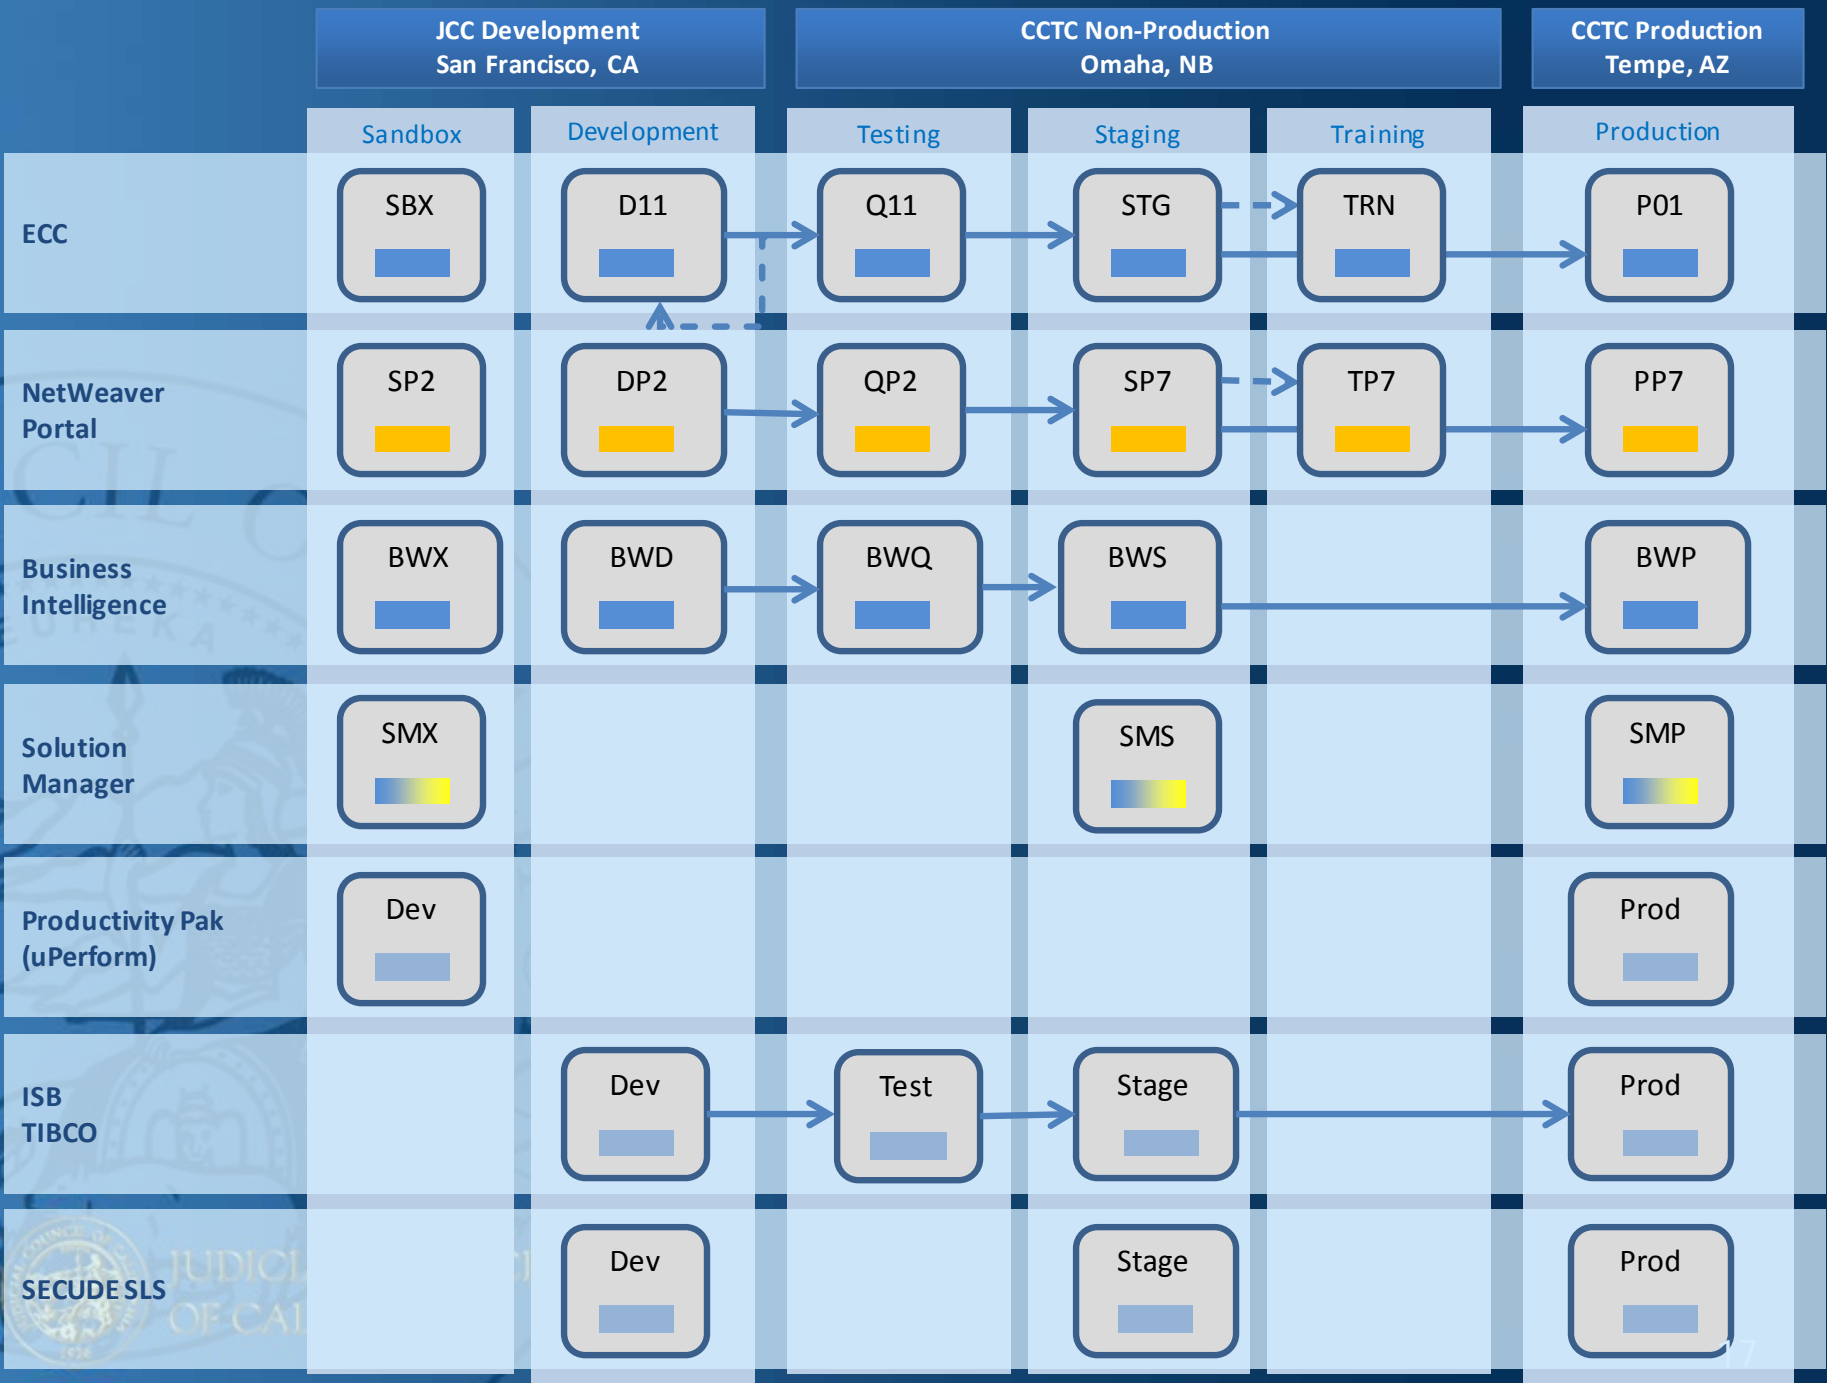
| | JCC Development San Francisco, CA | | CCTC Non-Production Omaha, NB | | | CCTC Production Tempe, AZ |
|---|---|---|---|---|---|---|
| | Sandbox | Development | Testing | Staging | Training | Production |
| ECC | SBX | D11 | Q11 | STG | TRN | P01 |
| NetWeaver Portal | SP2 | DP2 | QP2 | SP7 | TP7 | PP7 |
| Business Intelligence | BWX | BWD | BWQ | BWS | | BWP |
| Solution Manager | SMX | | | SMS | | SMP |
| Productivity Pak (uPerform) | Dev | | | | | Prod |
| ISB TIBCO | | Dev | Test | Stage | | Prod |
| SECUDE SLS | | Dev | | Stage | | Prod |

17